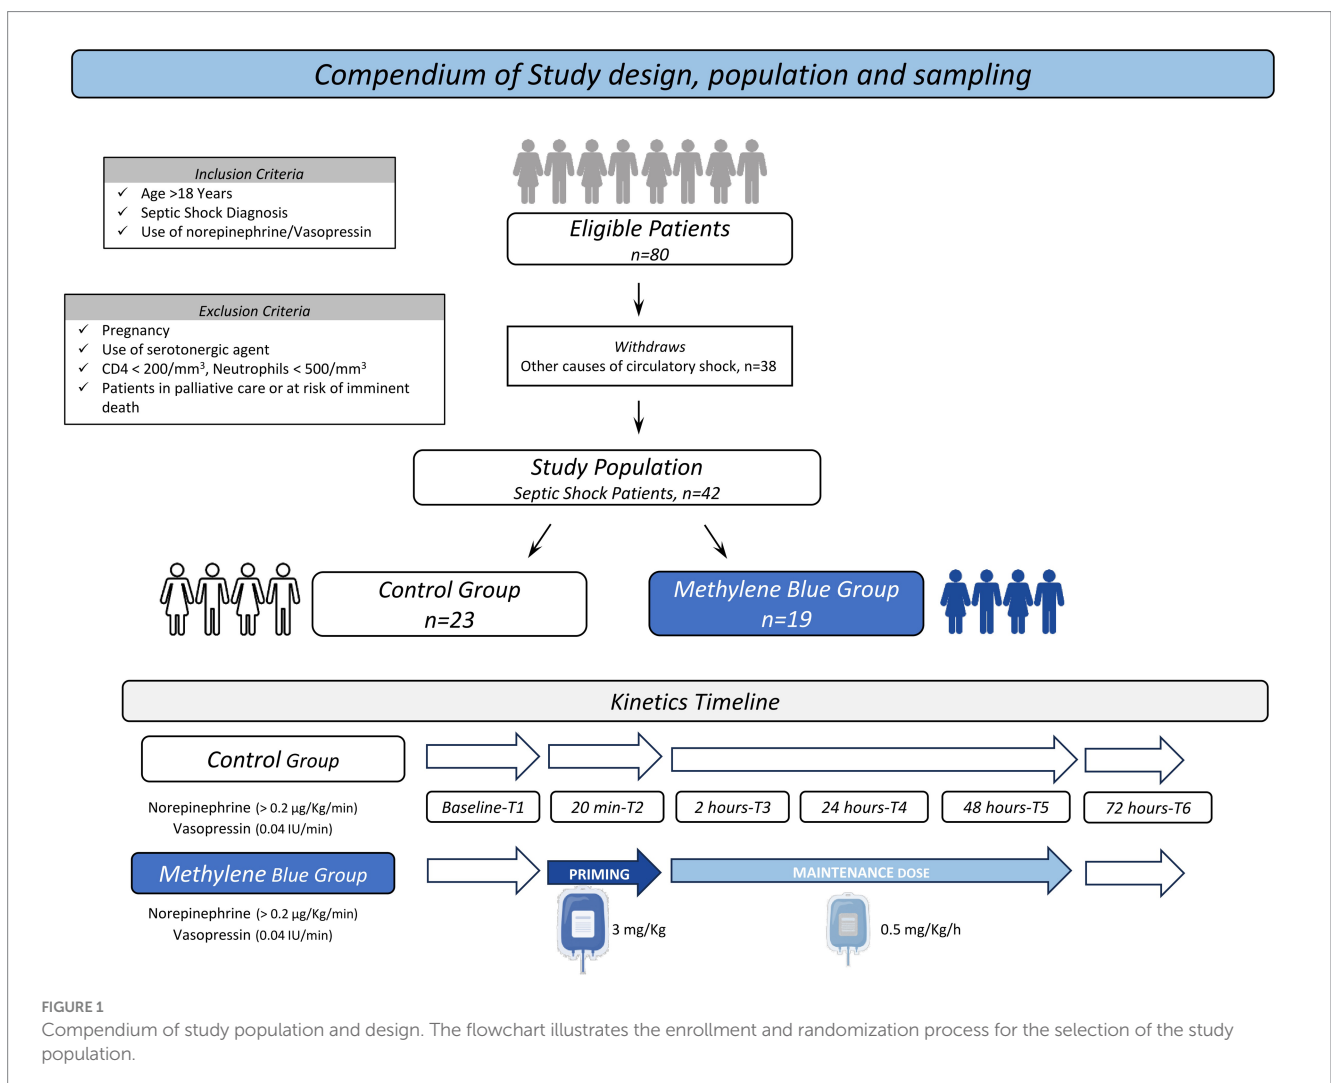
Compendium of Study design, population and sampling

Inclusion Criteria
✓ Age >18 Years
✓ Septic Shock Diagnosis
✓ Use of norepinephrine/Vasopressin

Eligible Patients
n=80

Exclusion Criteria
✓ Pregnancy
✓ Use of serotonergic agent
✓ CD4 < 200/mm$^3$, Neutrophils < 500/mm$^3$
✓ Patients in palliative care or at risk of imminent death

Withdraws
Other causes of circulatory shock, n=38

Study Population
Septic Shock Patients, n=42

Control Group
n=23

Methylene Blue Group
n=19

Kinetics Timeline

Control Group

Norepinephrine (> 0.2 μg/Kg/min)
Vasopressin (0.04 IU/min)

Baseline-T1 | 20 min-T2 | 2 hours-T3 | 24 hours-T4 | 48 hours-T5 | 72 hours-T6

Methylene Blue Group

Norepinephrine (> 0.2 μg/Kg/min)
Vasopressin (0.04 IU/min)

PRIMING
3 mg/Kg

MAINTENANCE DOSE
0.5 mg/Kg/h

FIGURE 1
Compendium of study population and design. The flowchart illustrates the enrollment and randomization process for the selection of the study population.